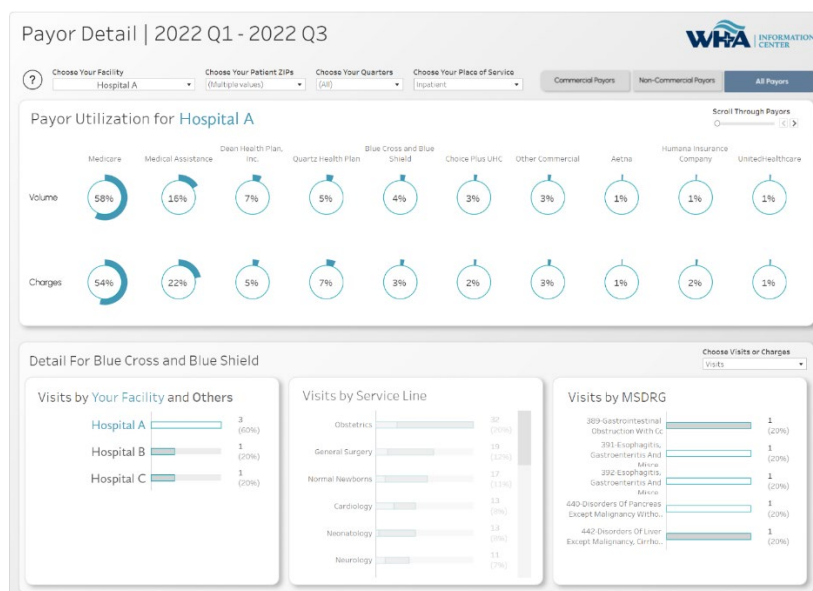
Payor Detail | 2022 Q1 - 2022 Q3

WHA INFORMATION CENTER

?

Choose Your Facility
Hospital A

Choose Your Patient ZIPs
(Multiple values)

Choose Your Quarters
(All)

Choose Your Place of Service
Inpatient

Commercial Payors | Non-Commercial Payors | All Payors

Payor Utilization for Hospital A

Scroll Through Payors

| | Medicare | Medical Assistance | Dean Health Plan, Inc. | Quartz Health Plan | Blue Cross and Blue Shield | Choice Plus UHC | Other Commercial | Aetna | Humana Insurance Company | UnitedHealthcare |
|---|---|---|---|---|---|---|---|---|---|---|
| Volume | 58% | 16% | 7% | 5% | 4% | 3% | 3% | 1% | 1% | 1% |
| Charges | 54% | 22% | 5% | 7% | 3% | 2% | 3% | 1% | 2% | 1% |

Detail For Blue Cross and Blue Shield

Choose Visits or Charges
Visits

Visits by Your Facility and Others

Hospital A 3 (60%)
Hospital B 1 (20%)
Hospital C 1 (20%)

Visits by Service Line

Obstetrics 32 (20%)
General Surgery 19 (12%)
Normal Newborns 17 (11%)
Cardiology 13 (8%)
Neonatology 13 (8%)
Neurology 11 (7%)

Visits by MSDRG

389-Gastrointestinal Obstruction With Cc 1 (20%)
391-Esophagitis, Gastroenteritis And Misce.. 1 (20%)
392-Esophagitis, Gastroenteritis And Misce.. 1 (20%)
440-Disorders Of Pancreas Except Malignancy Witho.. 1 (20%)
442-Disorders Of Liver Except Malignancy, Cirrho.. 1 (20%)